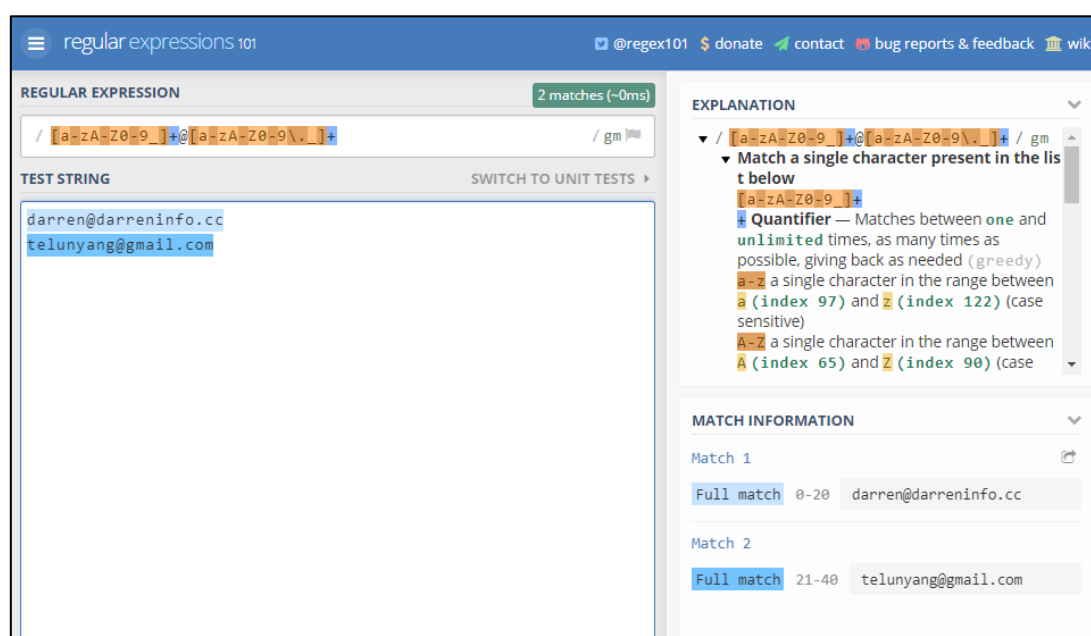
regular expressions 101

@regex101 $ donate contact bug reports & feedback wik

REGULAR EXPRESSION

2 matches (~0ms)

/ [a-zA-Z0-9_]+@[a-zA-Z0-9\._]+ / gm

TEST STRING

SWITCH TO UNIT TESTS ▸

darren@darreninfo.cc
telunyang@gmail.com

EXPLANATION

▾ / [a-zA-Z0-9_]+@[a-zA-Z0-9\._]+ / gm

▾ Match a single character present in the list below

[a-zA-Z0-9_]+

+ Quantifier — Matches between one and unlimited times, as many times as possible, giving back as needed (greedy)

a-z a single character in the range between a (index 97) and z (index 122) (case sensitive)

A-Z a single character in the range between A (index 65) and Z (index 90) (case

MATCH INFORMATION

Match 1

Full match 0-20 darren@darreninfo.cc

Match 2

Full match 21-40 telunyang@gmail.com